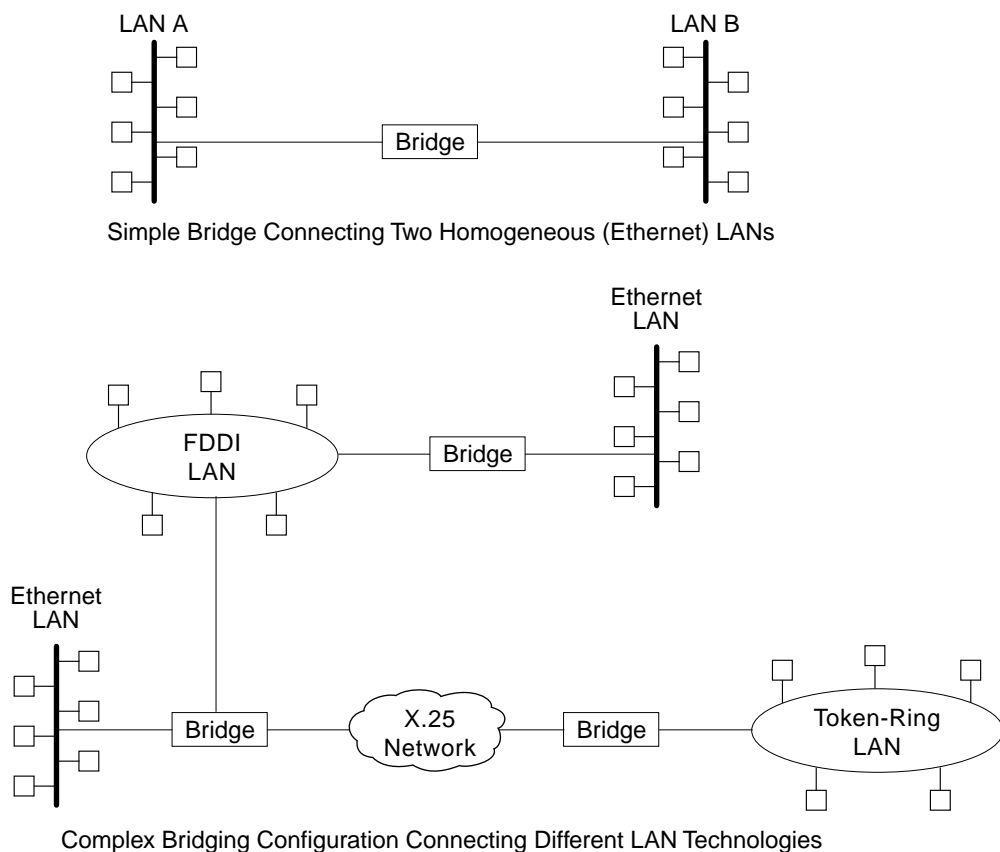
LAN A

LAN B

Bridge

Simple Bridge Connecting Two Homogeneous (Ethernet) LANs

Ethernet LAN

FDDI LAN

Bridge

Ethernet LAN

Bridge

X.25 Network

Bridge

Token-Ring LAN

Complex Bridging Configuration Connecting Different LAN Technologies